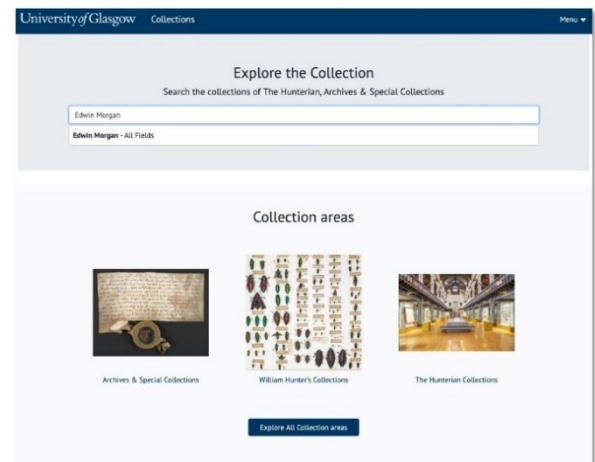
University of Glasgow Collections

Menu

Explore the Collection

Search the collections of The Hunterian, Archives & Special Collections

Edwin Morgan

Edwin Morgan - All Fields

Collection areas

Archives & Special Collections

William Hunter's Collections

The Hunterian Collections

Explore All Collection areas